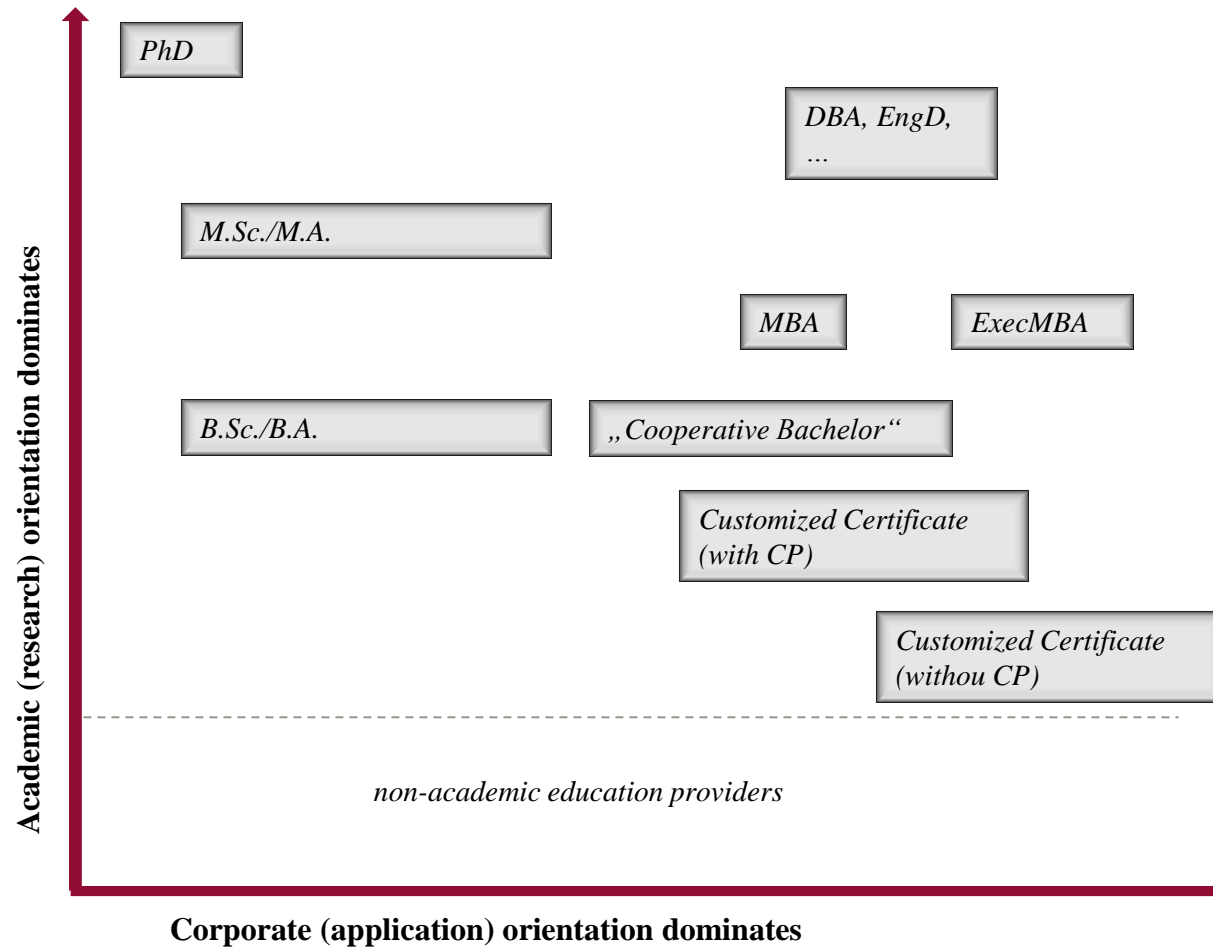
Academic (research) orientation dominates

PhD

DBA, EngD, …

M.Sc./M.A.

MBA

ExecMBA

B.Sc./B.A.

„Cooperative Bachelor“

Customized Certificate (with CP)

Customized Certificate (withou CP)

non-academic education providers

Corporate (application) orientation dominates